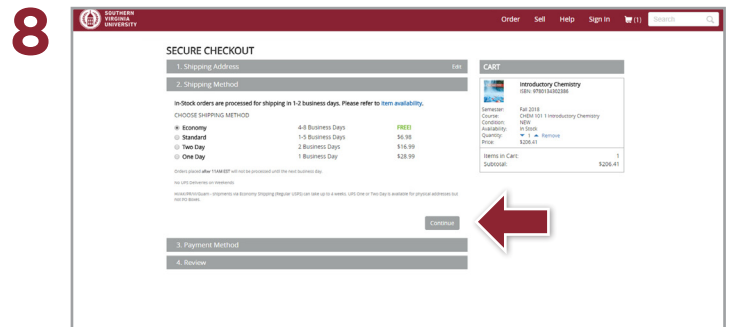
8

SOUTHERN VIRGINIA UNIVERSITY

Order Sell Help Sign In (1) Search

SECURE CHECKOUT

1. Shipping Address Edit

2. Shipping Method

In-Stock orders are processed for shipping in 1-2 business days. Please refer to item availability.

CHOOSE SHIPPING METHOD

| | | |
|---|---|---|
| Economy | 4-8 Business Days | FREE! |
| Standard | 1-5 Business Days | $6.98 |
| Two Day | 2 Business Days | $16.99 |
| One Day | 1 Business Day | $28.99 |

Orders placed after 11AM EST will not be processed until the next business day.

No UPS Deliveries on Weekends

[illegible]

Continue

3. Payment Method

4. Review

CART

Introductory Chemistry
ISBN: 9780134302386

Semester: Fall 2018
Course: CHEM 101 1 Introductory Chemistry
Condition: NEW
Availability: In Stock
Quantity: 1 Remove
Price: $206.41

Items in Cart: 1
Subtotal: $206.41